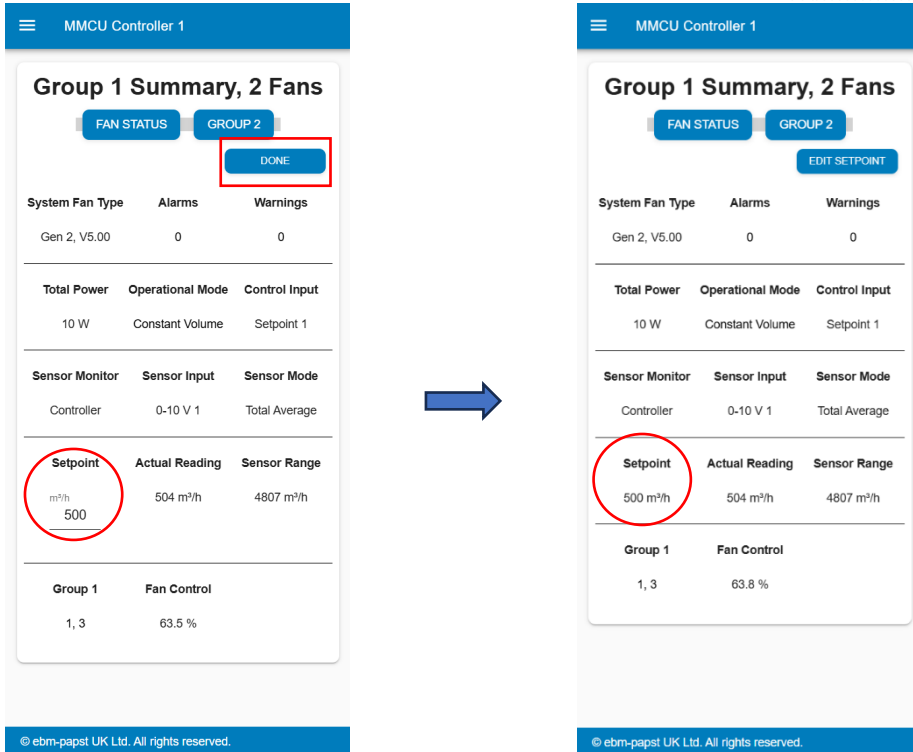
MMCU Controller 1

Group 1 Summary, 2 Fans

FAN STATUS GROUP 2

DONE

| System Fan Type | Alarms | Warnings |
|---|---|---|
| Gen 2, V5.00 | 0 | 0 |

| Total Power | Operational Mode | Control Input |
|---|---|---|
| 10 W | Constant Volume | Setpoint 1 |

| Sensor Monitor | Sensor Input | Sensor Mode |
|---|---|---|
| Controller | 0-10 V 1 | Total Average |

| Setpoint | Actual Reading | Sensor Range |
|---|---|---|
| m³/h 500 | 504 m³/h | 4807 m³/h |

| Group 1 | Fan Control |
|---|---|
| 1, 3 | 63.5 % |

© ebm-papst UK Ltd. All rights reserved.

MMCU Controller 1

Group 1 Summary, 2 Fans

FAN STATUS GROUP 2

EDIT SETPOINT

| System Fan Type | Alarms | Warnings |
|---|---|---|
| Gen 2, V5.00 | 0 | 0 |

| Total Power | Operational Mode | Control Input |
|---|---|---|
| 10 W | Constant Volume | Setpoint 1 |

| Sensor Monitor | Sensor Input | Sensor Mode |
|---|---|---|
| Controller | 0-10 V 1 | Total Average |

| Setpoint | Actual Reading | Sensor Range |
|---|---|---|
| 500 m³/h | 504 m³/h | 4807 m³/h |

| Group 1 | Fan Control |
|---|---|
| 1, 3 | 63.8 % |

© ebm-papst UK Ltd. All rights reserved.